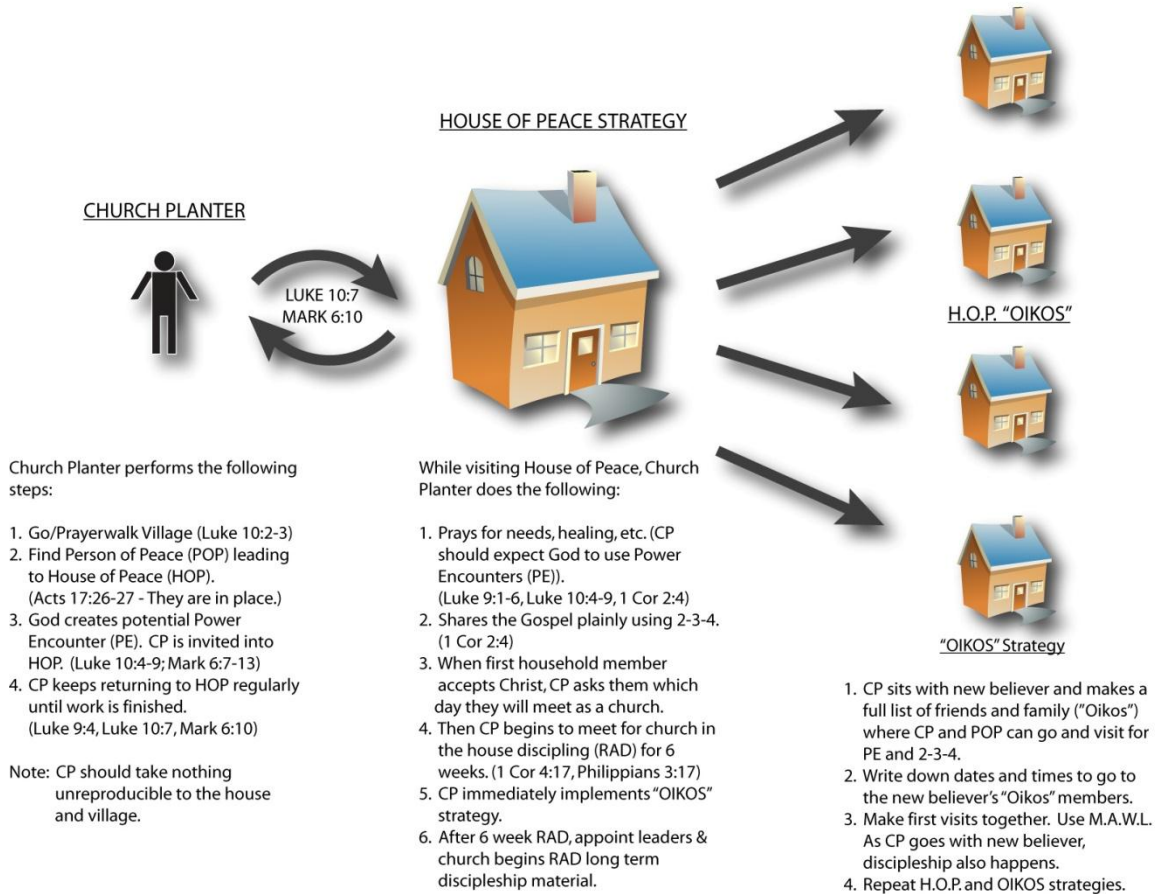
CHURCH PLANTER

LUKE 10:7
MARK 6:10

HOUSE OF PEACE STRATEGY

H.O.P. "OIKOS"

"OIKOS" Strategy

Church Planter performs the following steps:

1. Go/Prayerwalk Village (Luke 10:2-3)
2. Find Person of Peace (POP) leading to House of Peace (HOP). (Acts 17:26-27 - They are in place.)
3. God creates potential Power Encounter (PE). CP is invited into HOP. (Luke 10:4-9; Mark 6:7-13)
4. CP keeps returning to HOP regularly until work is finished. (Luke 9:4, Luke 10:7, Mark 6:10)

Note: CP should take nothing unreproducible to the house and village.

While visiting House of Peace, Church Planter does the following:

1. Prays for needs, healing, etc. (CP should expect God to use Power Encounters (PE)). (Luke 9:1-6, Luke 10:4-9, 1 Cor 2:4)
2. Shares the Gospel plainly using 2-3-4. (1 Cor 2:4)
3. When first household member accepts Christ, CP asks them which day they will meet as a church.
4. Then CP begins to meet for church in the house discipling (RAD) for 6 weeks. (1 Cor 4:17, Philippians 3:17)
5. CP immediately implements "OIKOS" strategy.
6. After 6 week RAD, appoint leaders & church begins RAD long term discipleship material.

1. CP sits with new believer and makes a full list of friends and family ("Oikos") where CP and POP can go and visit for PE and 2-3-4.
2. Write down dates and times to go to the new believer's "Oikos" members.
3. Make first visits together. Use M.A.W.L. As CP goes with new believer, discipleship also happens.
4. Repeat H.O.P. and OIKOS strategies.